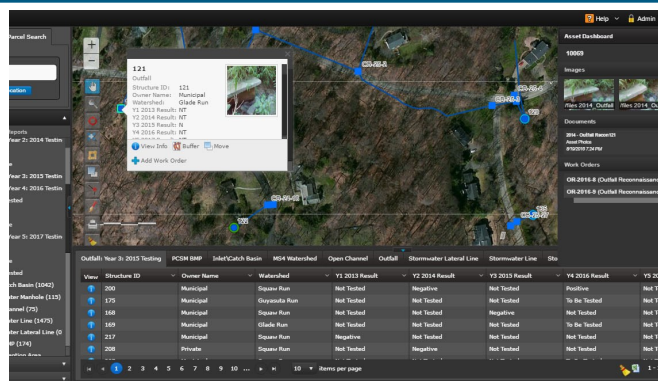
Help Admin

arcel Search

ocation

eports
ear 2: 2014 Testin

ear 3: 2015 Testin
ear 4: 2016 Testin
cted

ear 5: 2017 Testin

sted
tch Basin (1042)
ater Manhole (115)
annel (75)
ater Line (1475)
ater Lateral Line (0
MP (174)

121
Outfall
Structure ID: 121
Owner Name: Municipal
Watershed: Glade Run
Y1 2013 Result: NT
Y2 2014 Result: NT
Y3 2015 Result: N
Y4 2016 Result: NT

View Info Buffer Move
Add Work Order

Asset Dashboard
10069
Images
files 2014_Outfall files 2014_Ou
Documents
2014 - Outfall Recon121
Asset Photos
9/19/2016 7:24 PM
Work Orders
OR-2016-8 (Outfall Reconnaissan
OR-2016-9 (Outfall Reconnaissan

Outfall: Year 3: 2015 Testing | PCSM BMP | Inlet\Catch Basin | MS4 Watershed | Open Channel | Outfall | Stormwater Lateral Line | Stormwater Line | Sto

| View | Structure ID | Owner Name | Watershed | Y1 2013 Result | Y2 2014 Result | Y3 2015 Result | Y4 2016 Result | Y5 20 |
|---|---|---|---|---|---|---|---|---|
| | 200 | Municipal | Squaw Run | Not Tested | Negative | Not Tested | Positive | Not T |
| | 175 | Municipal | Guyasuta Run | Not Tested | Not Tested | Not Tested | To Be Tested | Not T |
| | 168 | Municipal | Squaw Run | Not Tested | Not Tested | Negative | Not Tested | Not T |
| | 169 | Municipal | Glade Run | Not Tested | Not Tested | Not Tested | To Be Tested | Not T |
| | 217 | Municipal | Squaw Run | Negative | Not Tested | Not Tested | Not Tested | Not T |
| | 208 | Private | Squaw Run | Not Tested | Negative | Not Tested | Not Tested | Not T |

1 2 3 4 5 6 7 8 9 10 ... 10 items per page 1 -